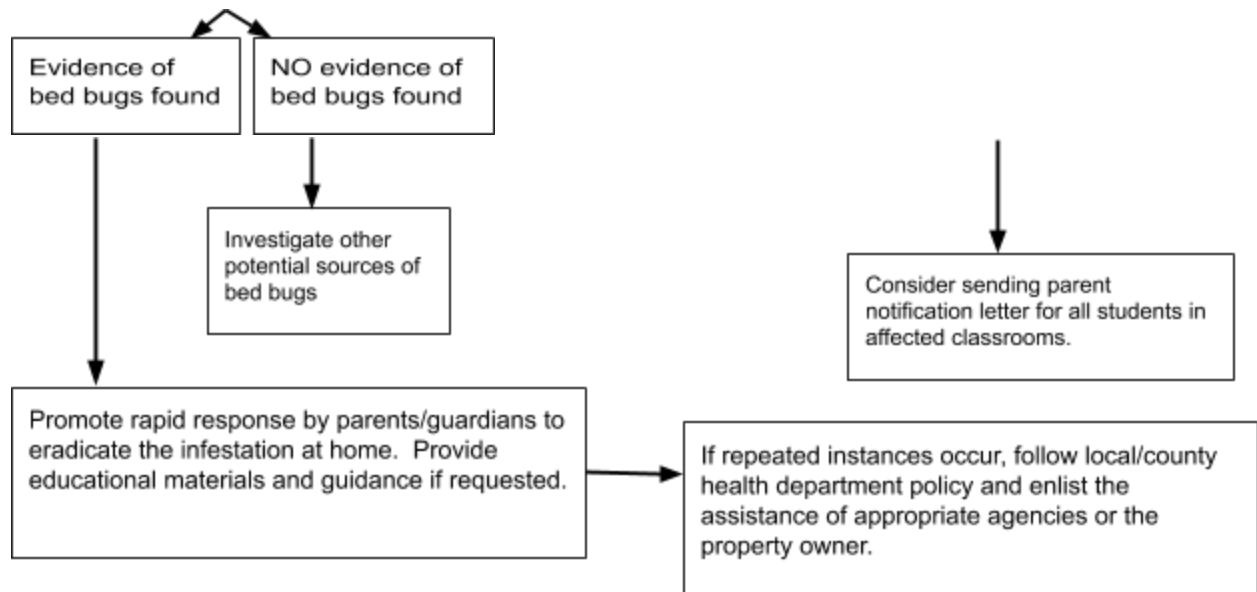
Evidence of bed bugs found

NO evidence of bed bugs found

Investigate other potential sources of bed bugs

Consider sending parent notification letter for all students in affected classrooms.

Promote rapid response by parents/guardians to eradicate the infestation at home. Provide educational materials and guidance if requested.

If repeated instances occur, follow local/county health department policy and enlist the assistance of appropriate agencies or the property owner.